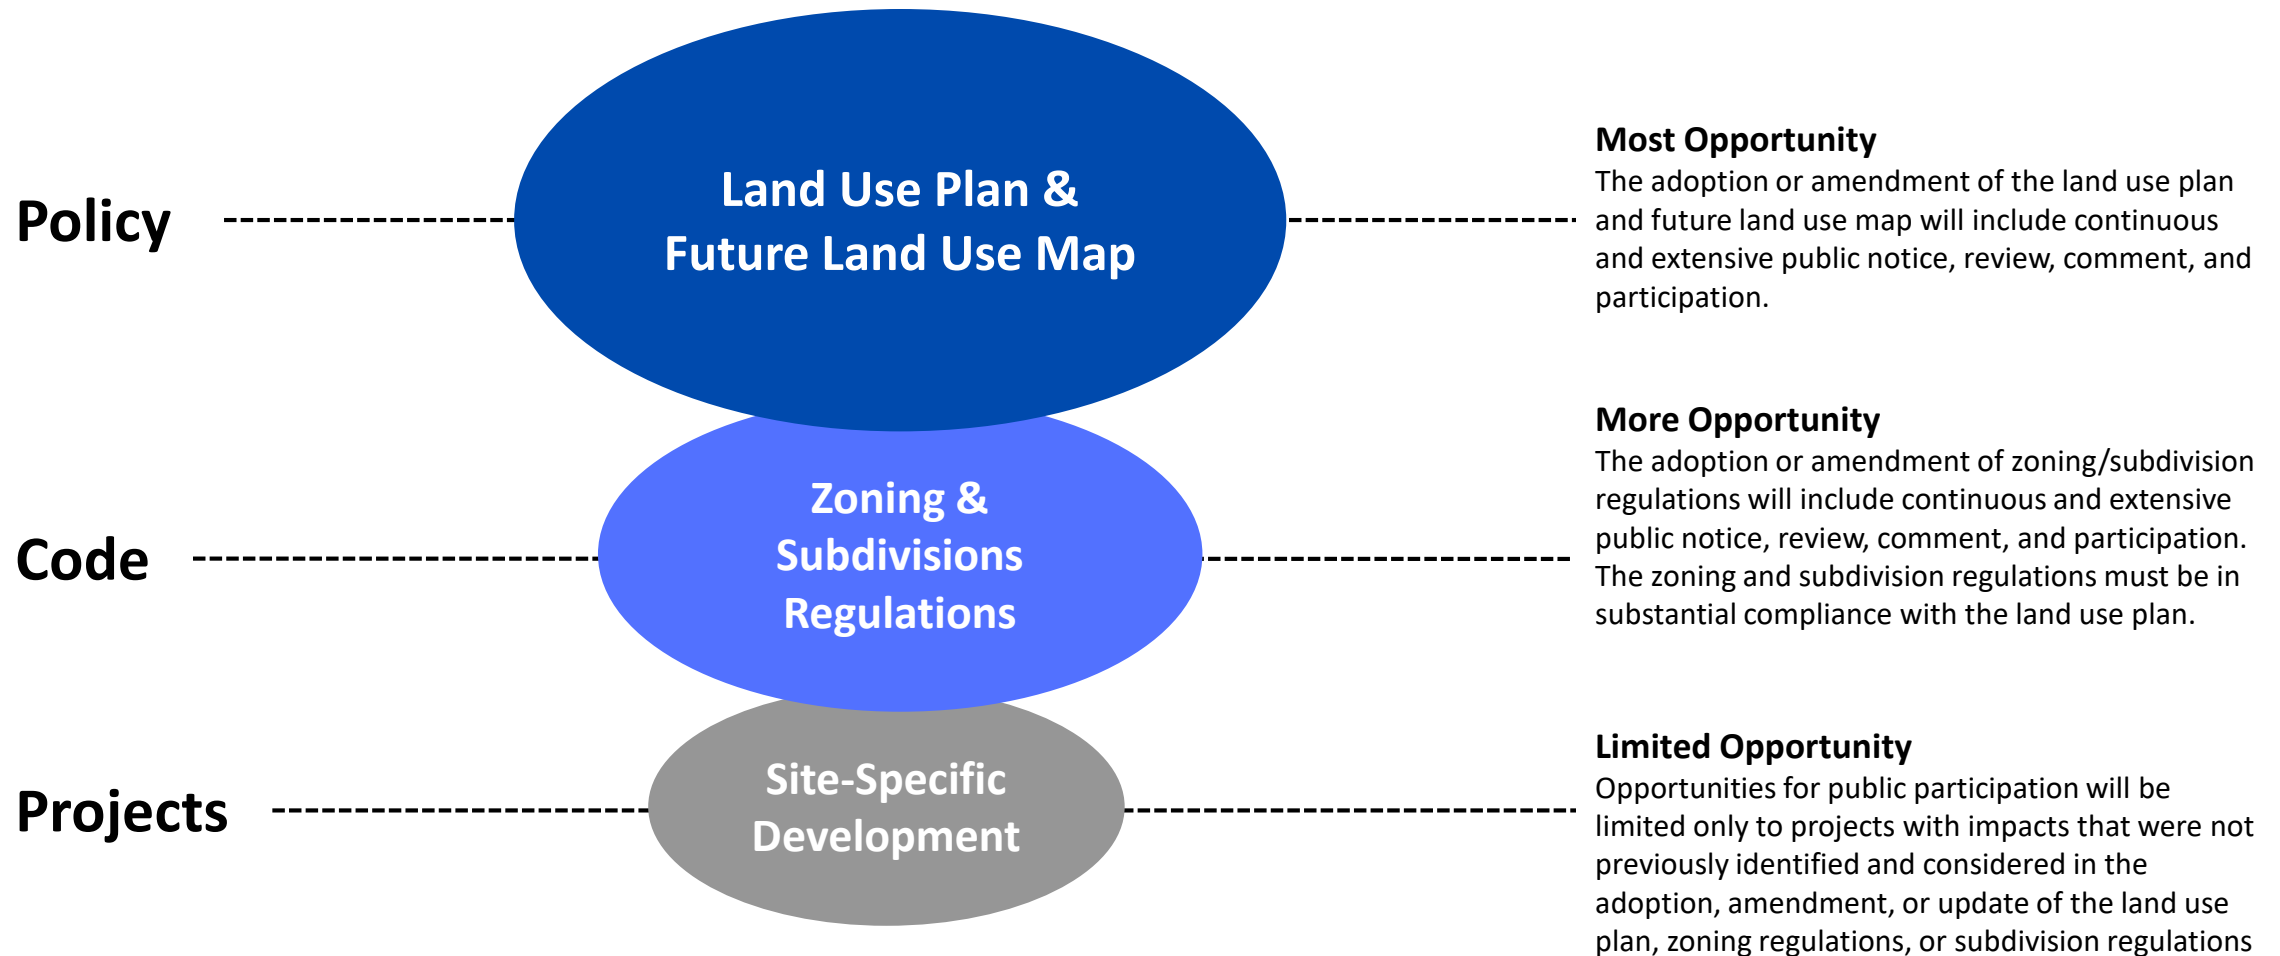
Policy

Land Use Plan & Future Land Use Map

Most Opportunity
The adoption or amendment of the land use plan and future land use map will include continuous and extensive public notice, review, comment, and participation.

Code

Zoning & Subdivisions Regulations

More Opportunity
The adoption or amendment of zoning/subdivision regulations will include continuous and extensive public notice, review, comment, and participation. The zoning and subdivision regulations must be in substantial compliance with the land use plan.

Projects

Site-Specific Development

Limited Opportunity
Opportunities for public participation will be limited only to projects with impacts that were not previously identified and considered in the adoption, amendment, or update of the land use plan, zoning regulations, or subdivision regulations